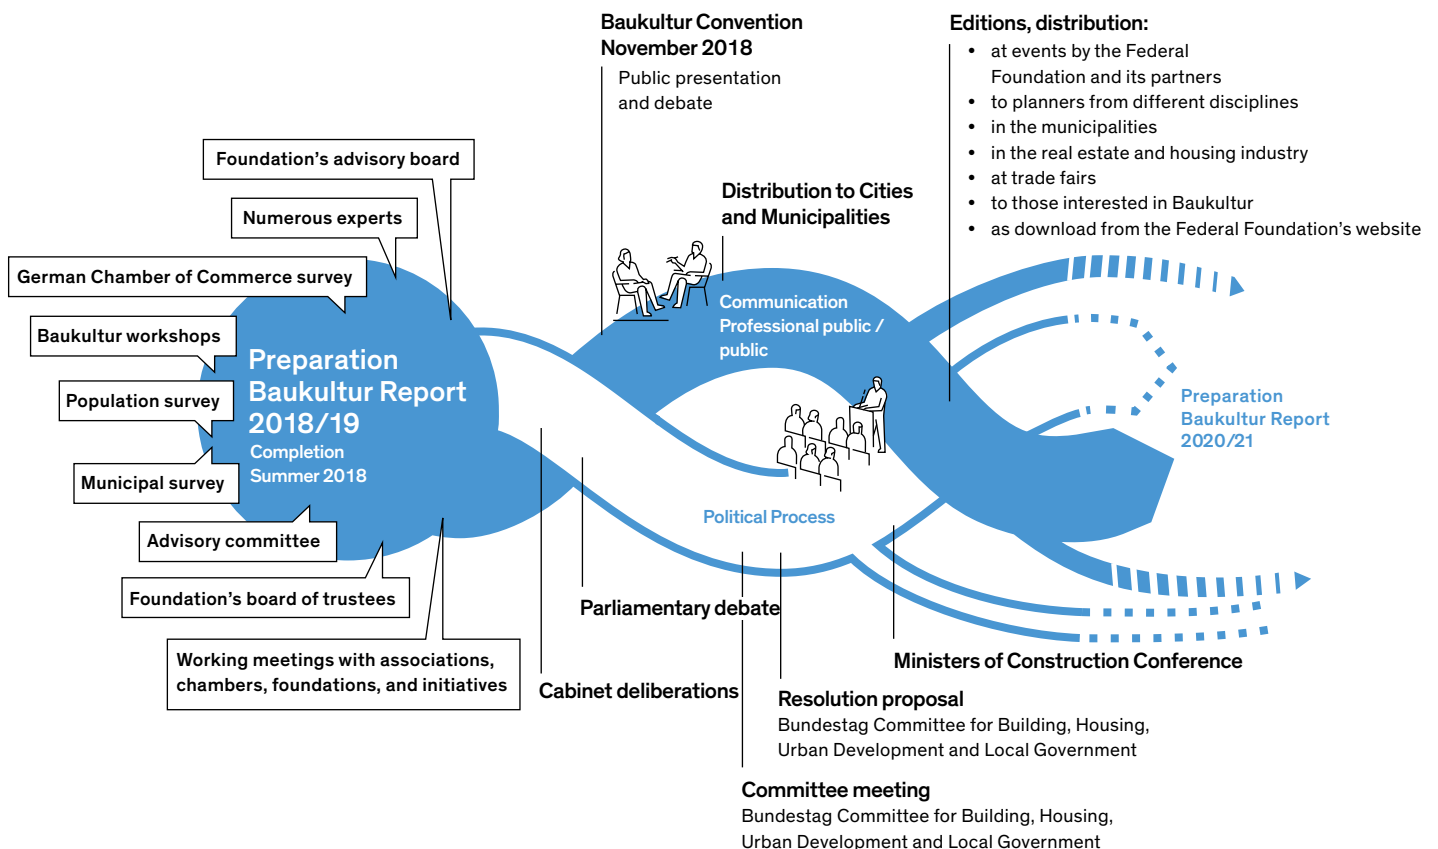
Baukultur Convention November 2018

Public presentation and debate

Editions, distribution:

- at events by the Federal Foundation and its partners
- to planners from different disciplines
- in the municipalities
- in the real estate and housing industry
- at trade fairs
- to those interested in Baukultur
- as download from the Federal Foundation's website

Foundation's advisory board

Numerous experts

German Chamber of Commerce survey

Baukultur workshops

Population survey

Municipal survey

Advisory committee

Foundation's board of trustees

Working meetings with associations, chambers, foundations, and initiatives

Preparation Baukultur Report 2018/19

Completion Summer 2018

Distribution to Cities and Municipalities

Communication Professional public / public

Political Process

Preparation Baukultur Report 2020/21

Parliamentary debate

Cabinet deliberations

Ministers of Construction Conference

Resolution proposal

Bundestag Committee for Building, Housing, Urban Development and Local Government

Committee meeting

Bundestag Committee for Building, Housing, Urban Development and Local Government